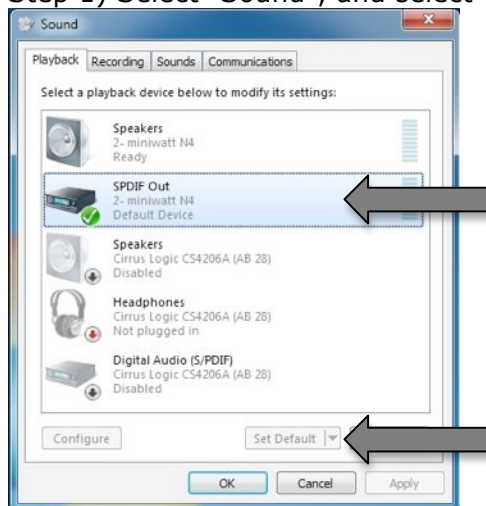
Step 1) Select "Sound", and select

Sound

Playback | Recording | Sounds | Communications

Select a playback device below to modify its settings:

Speakers
2- miniwatt N4
Ready

SPDIF Out
2- miniwatt N4
Default Device

Speakers
Cirrus Logic CS4206A (AB 28)
Disabled

Headphones
Cirrus Logic CS4206A (AB 28)
Not plugged in

Digital Audio (S/PDIF)
Cirrus Logic CS4206A (AB 28)
Disabled

Configure | Set Default

OK | Cancel | Apply